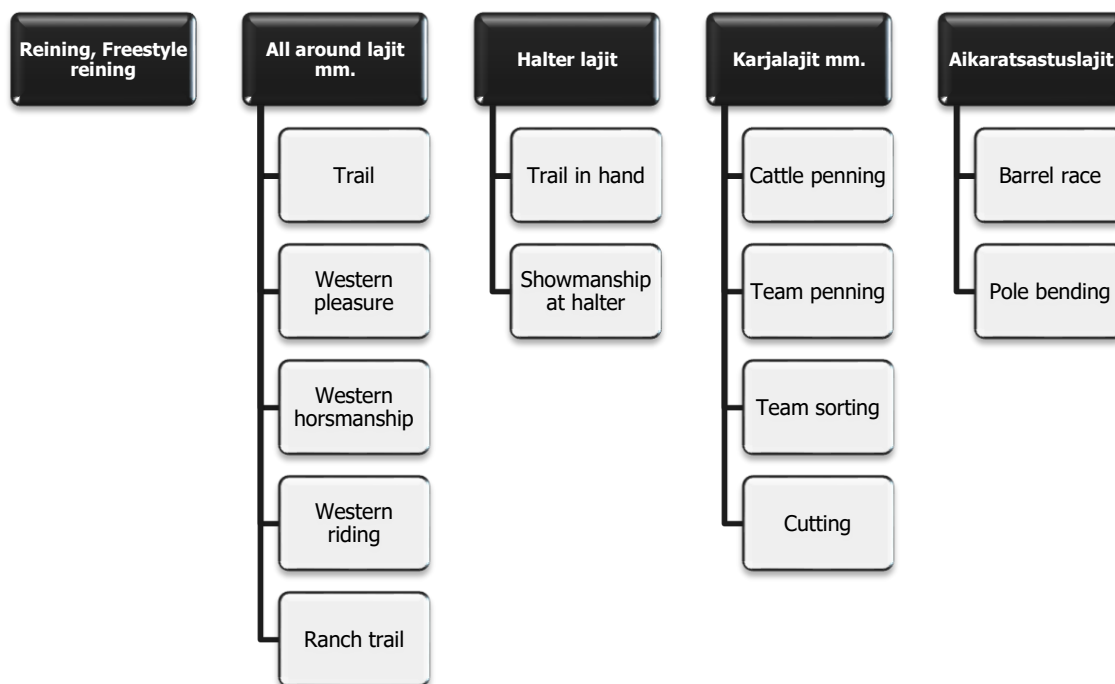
Reining, Freestyle reining

All around lajit mm.

Trail

Western pleasure

Western horsmanship

Western riding

Ranch trail

Halter lajit

Trail in hand

Showmanship at halter

Karjalajit mm.

Cattle penning

Team penning

Team sorting

Cutting

Aikaratsastuslajit

Barrel race

Pole bending